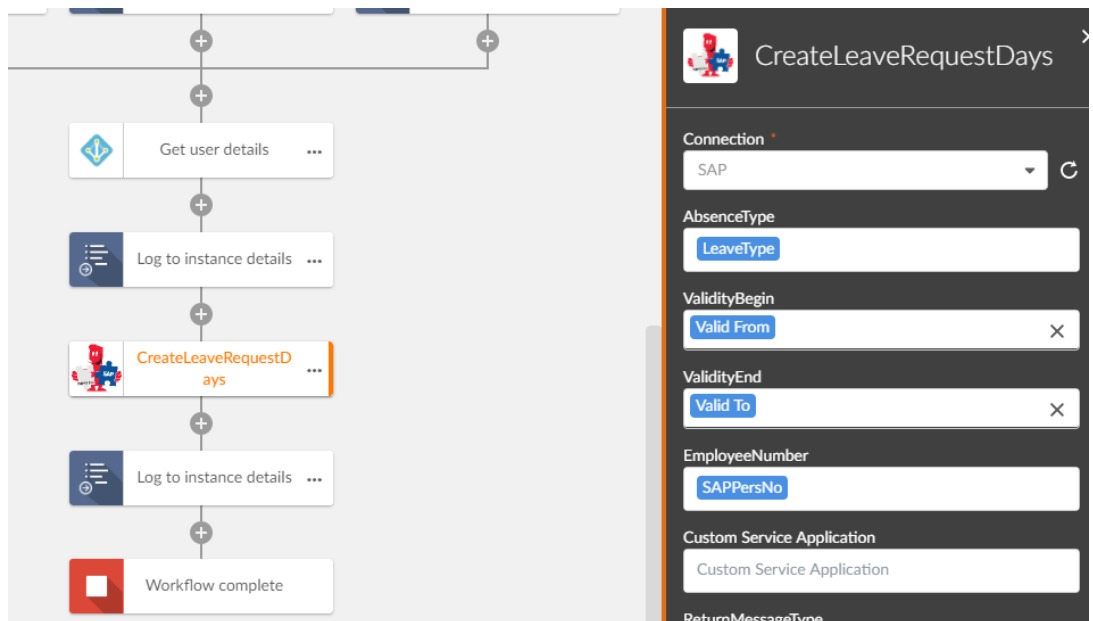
Get user details ...

Log to instance details ...

CreateLeaveRequestDays ...

Log to instance details ...

Workflow complete

CreateLeaveRequestDays

Connection *

SAP

AbsenceType

LeaveType

ValidityBegin

Valid From

ValidityEnd

Valid To

EmployeeNumber

SAPPersNo

Custom Service Application

Custom Service Application

ReturnMessageType